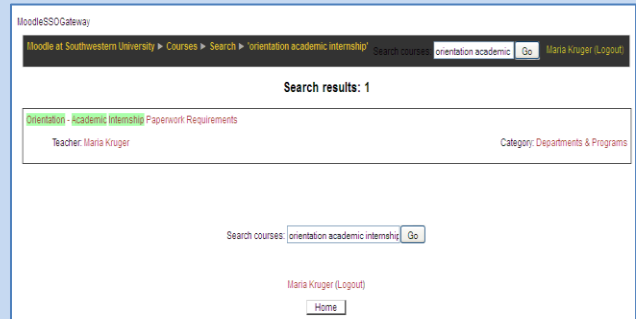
MoodleSSOGateway

Moodle at Southwestern University ► Courses ► Search ► 'orientation academic internship' Search courses: orientation academic Go Maria Kruger (Logout)

Search results: 1

Orientation - Academic Internship Paperwork Requirements

Teacher: Maria Kruger

Category: Departments & Programs

Search courses: orientation academic internship Go

Maria Kruger (Logout)

Home